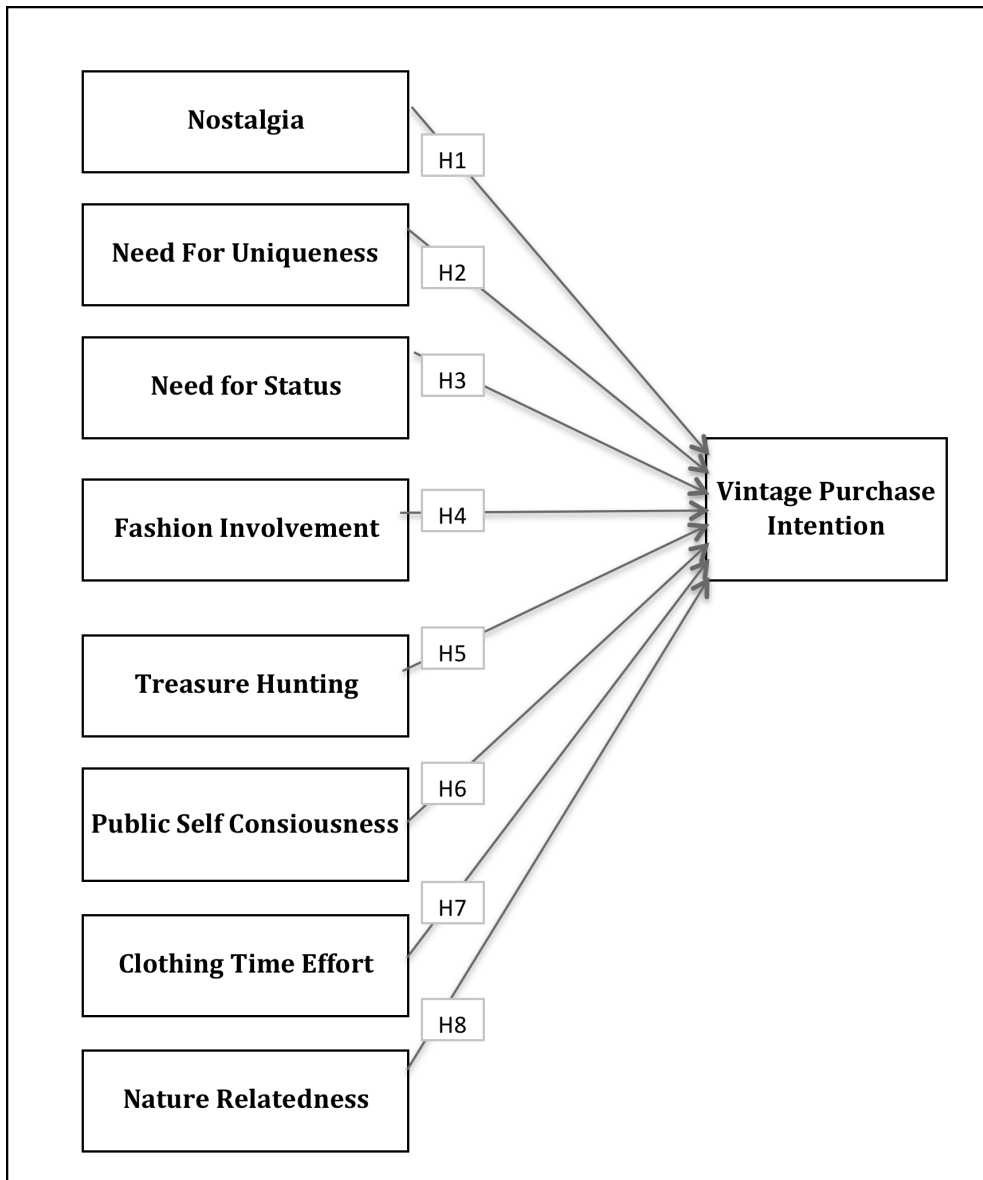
Nostalgia

H1

Need For Uniqueness

H2

Need for Status

H3

Fashion Involvement

H4

Treasure Hunting

H5

Public Self Consiousness

H6

Clothing Time Effort

H7

Nature Relatedness

H8

Vintage Purchase Intention